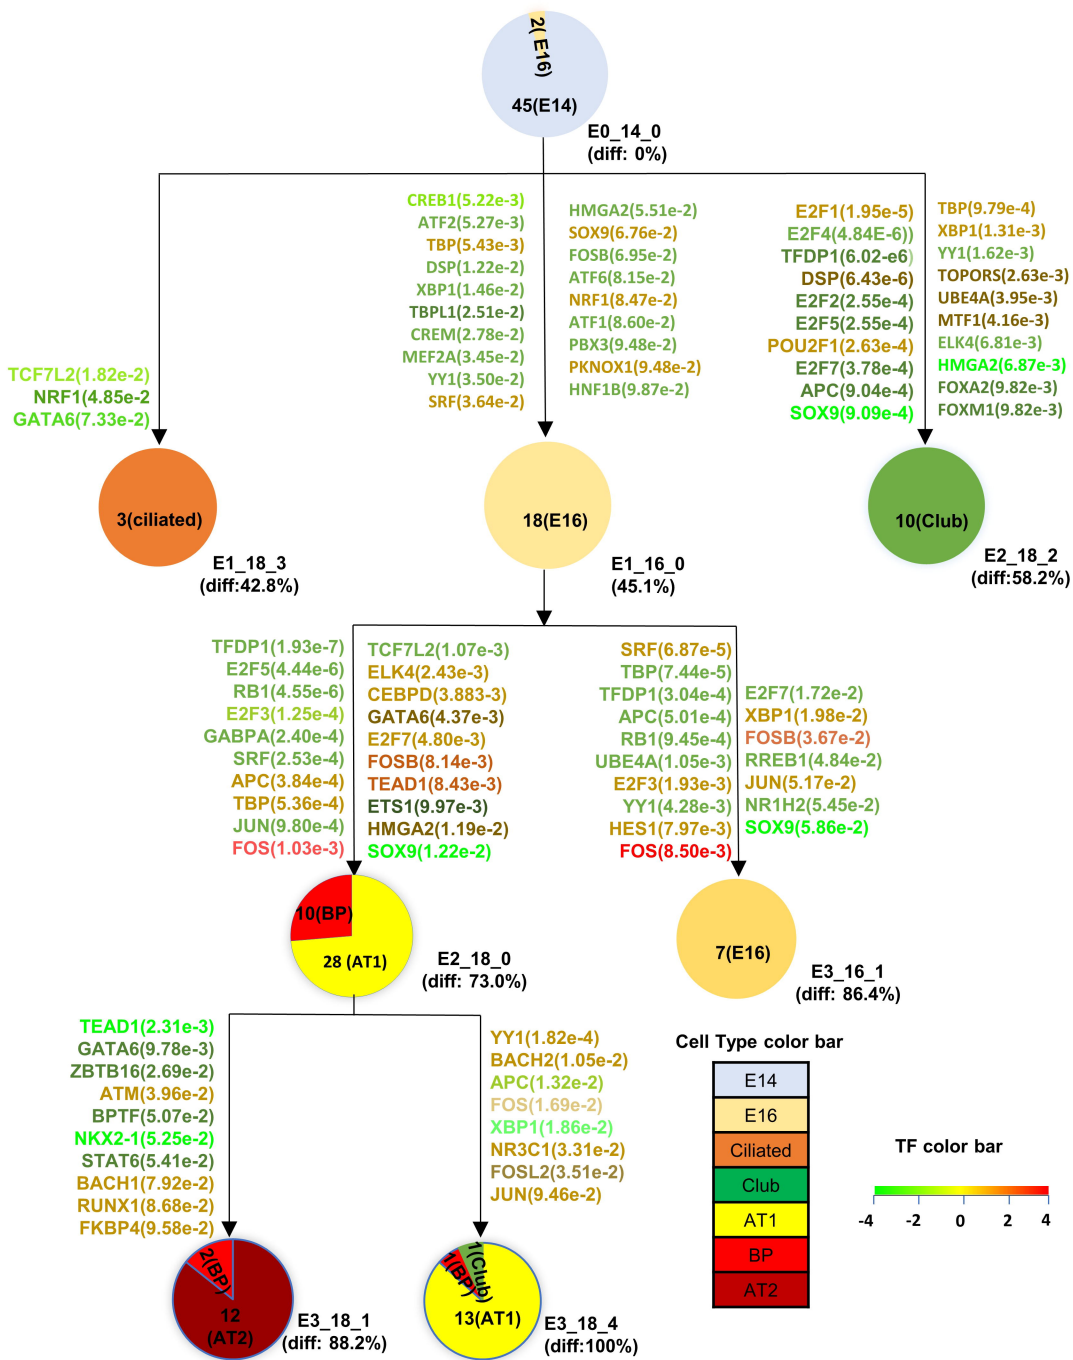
2(E16)
45(E14)
E0_14_0
(diff: 0%)

TCF7L2(1.82e-2)
NRF1(4.85e-2
GATA6(7.33e-2)

CREB1(5.22e-3)
ATF2(5.27e-3)
TBP(5.43e-3)
DSP(1.22e-2)
XBP1(1.46e-2)
TBPL1(2.51e-2)
CREM(2.78e-2)
MEF2A(3.45e-2)
YY1(3.50e-2)
SRF(3.64e-2)

HMGA2(5.51e-2)
SOX9(6.76e-2)
FOSB(6.95e-2)
ATF6(8.15e-2)
NRF1(8.47e-2)
ATF1(8.60e-2)
PBX3(9.48e-2)
PKNOX1(9.48e-2)
HNF1B(9.87e-2)

E2F1(1.95e-5)
E2F4(4.84E-6))
TFDP1(6.02-e6)
DSP(6.43e-6)
E2F2(2.55e-4)
E2F5(2.55e-4)
POU2F1(2.63e-4)
E2F7(3.78e-4)
APC(9.04e-4)
SOX9(9.09e-4)

TBP(9.79e-4)
XBP1(1.31e-3)
YY1(1.62e-3)
TOPORS(2.63e-3)
UBE4A(3.95e-3)
MTF1(4.16e-3)
ELK4(6.81e-3)
HMGA2(6.87e-3)
FOXA2(9.82e-3)
FOXM1(9.82e-3)

3(ciliated)
E1_18_3
(diff:42.8%)

18(E16)
E1_16_0
(45.1%)

10(Club)
E2_18_2
(diff:58.2%)

TFDP1(1.93e-7)
E2F5(4.44e-6)
RB1(4.55e-6)
E2F3(1.25e-4)
GABPA(2.40e-4)
SRF(2.53e-4)
APC(3.84e-4)
TBP(5.36e-4)
JUN(9.80e-4)
FOS(1.03e-3)

TCF7L2(1.07e-3)
ELK4(2.43e-3)
CEBPD(3.883-3)
GATA6(4.37e-3)
E2F7(4.80e-3)
FOSB(8.14e-3)
TEAD1(8.43e-3)
ETS1(9.97e-3)
HMGA2(1.19e-2)
SOX9(1.22e-2)

SRF(6.87e-5)
TBP(7.44e-5)
TFDP1(3.04e-4)
APC(5.01e-4)
RB1(9.45e-4)
UBE4A(1.05e-3)
E2F3(1.93e-3)
YY1(4.28e-3)
HES1(7.97e-3)
FOS(8.50e-3)

E2F7(1.72e-2)
XBP1(1.98e-2)
FOSB(3.67e-2)
RREB1(4.84e-2)
JUN(5.17e-2)
NR1H2(5.45e-2)
SOX9(5.86e-2)

10(BP)
28 (AT1)
E2_18_0
(diff: 73.0%)

7(E16)
E3_16_1
(diff: 86.4%)

TEAD1(2.31e-3)
GATA6(9.78e-3)
ZBTB16(2.69e-2)
ATM(3.96e-2)
BPTF(5.07e-2)
NKX2-1(5.25e-2)
STAT6(5.41e-2)
BACH1(7.92e-2)
RUNX1(8.68e-2)
FKBP4(9.58e-2)

YY1(1.82e-4)
BACH2(1.05e-2)
APC(1.32e-2)
FOS(1.69e-2)
XBP1(1.86e-2)
NR3C1(3.31e-2)
FOSL2(3.51e-2)
JUN(9.46e-2)

Cell Type color bar
E14
E16
Ciliated
Club
AT1
BP
AT2

TF color bar
-4 -2 0 2 4

2(BP)
12
(AT2)
E3_18_1
(diff: 88.2%)

1(Club)
1(BP)
13(AT1)
E3_18_4
(diff:100%)